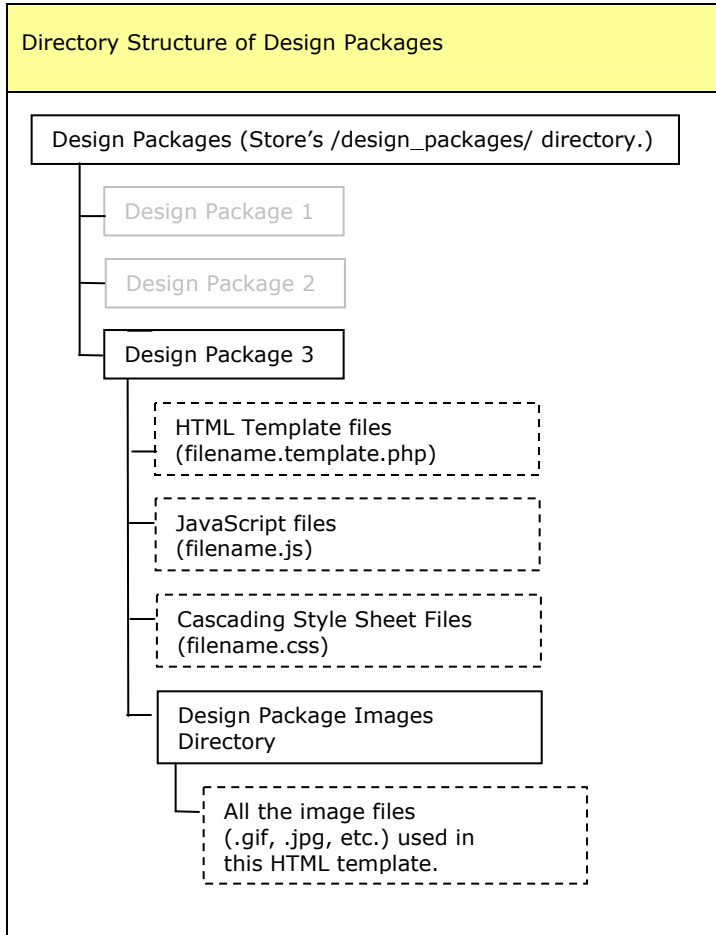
Directory Structure of Design Packages

Design Packages (Store's /design_packages/ directory.)

Design Package 1

Design Package 2

Design Package 3

HTML Template files (filename.template.php)

JavaScript files (filename.js)

Cascading Style Sheet Files (filename.css)

Design Package Images Directory

All the image files (.gif, .jpg, etc.) used in this HTML template.